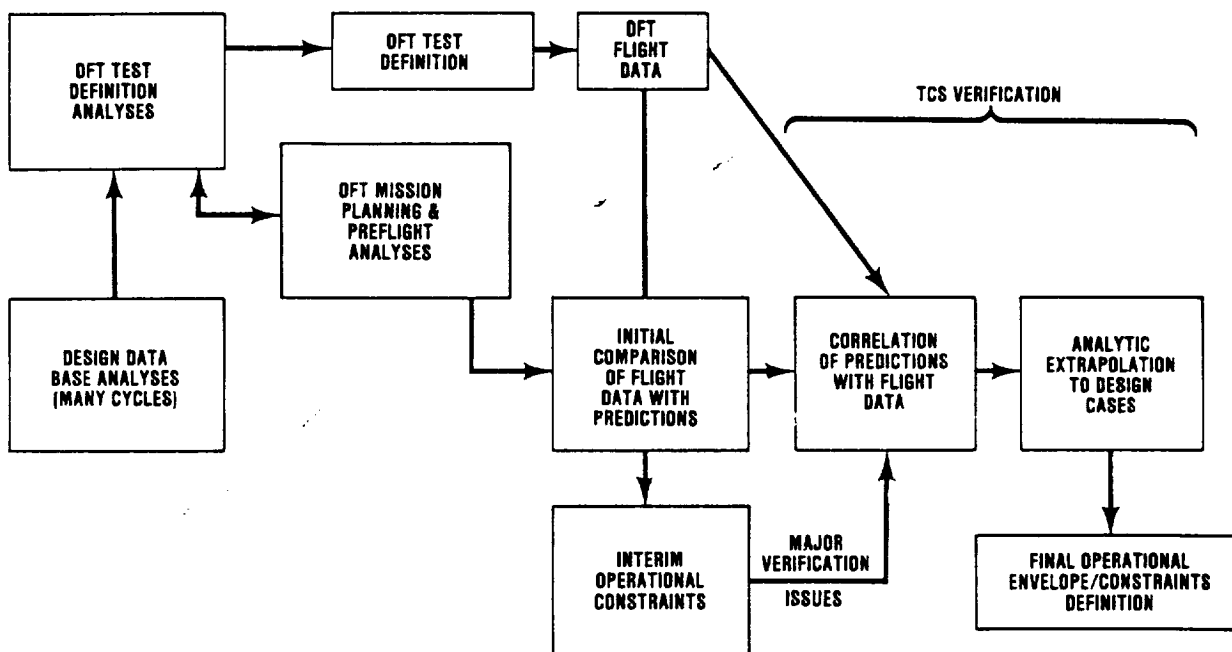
OFT TEST DEFINITION ANALYSES

OFT TEST DEFINITION

OFT FLIGHT DATA

TCS VERIFICATION

OFT MISSION PLANNING & PREFLIGHT ANALYSES

DESIGN DATA BASE ANALYSES (MANY CYCLES)

INITIAL COMPARISON OF FLIGHT DATA WITH PREDICTIONS

CORRELATION OF PREDICTIONS WITH FLIGHT DATA

ANALYTIC EXTRAPOLATION TO DESIGN CASES

INTERIM OPERATIONAL CONSTRAINTS

MAJOR VERIFICATION ISSUES

FINAL OPERATIONAL ENVELOPE/CONSTRAINTS DEFINITION